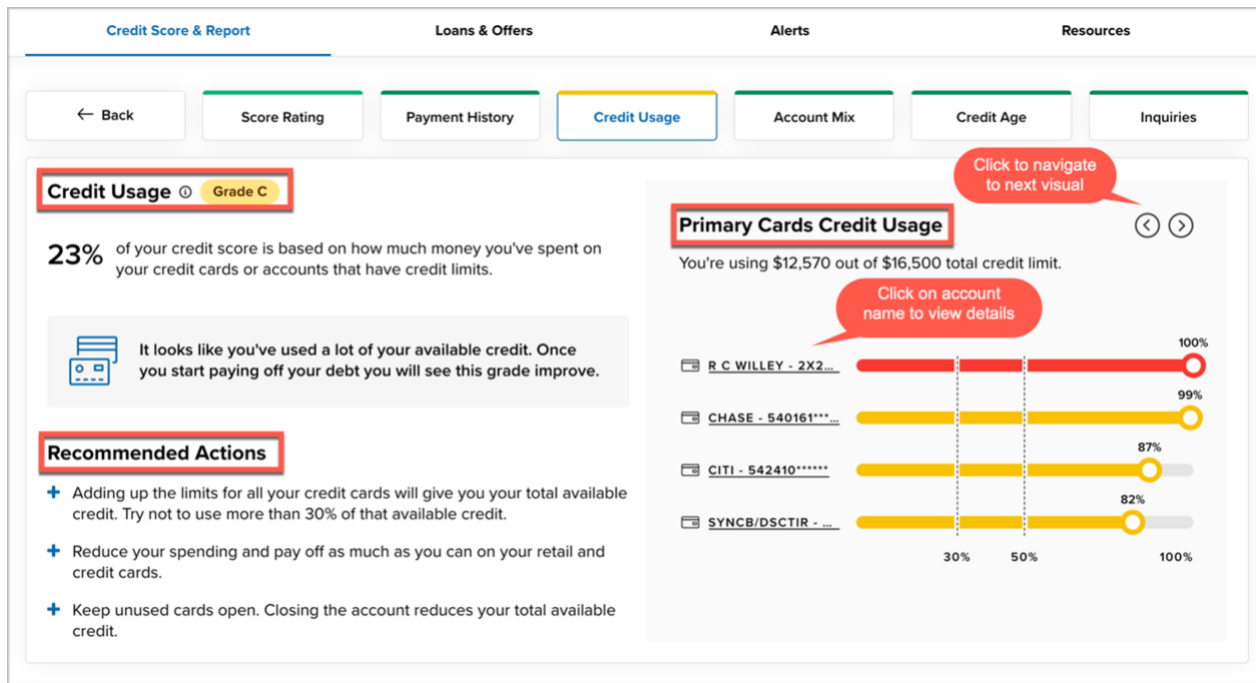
Credit Score & Report
Loans & Offers
Alerts
Resources

← Back
Score Rating
Payment History
Credit Usage
Account Mix
Credit Age
Inquiries

Credit Usage ⓘ Grade C

23% of your credit score is based on how much money you've spent on your credit cards or accounts that have credit limits.

It looks like you've used a lot of your available credit. Once you start paying off your debt you will see this grade improve.

Recommended Actions

+ Adding up the limits for all your credit cards will give you your total available credit. Try not to use more than 30% of that available credit.

+ Reduce your spending and pay off as much as you can on your retail and credit cards.

+ Keep unused cards open. Closing the account reduces your total available credit.

Click to navigate to next visual

Primary Cards Credit Usage

You're using $12,570 out of $16,500 total credit limit.

Click on account name to view details

R C WILLEY - 2X2... 100%
CHASE - 540161***... 99%
CITI - 542410****** 87%
SYNCB/DSCTIR - ... 82%

30% 50% 100%